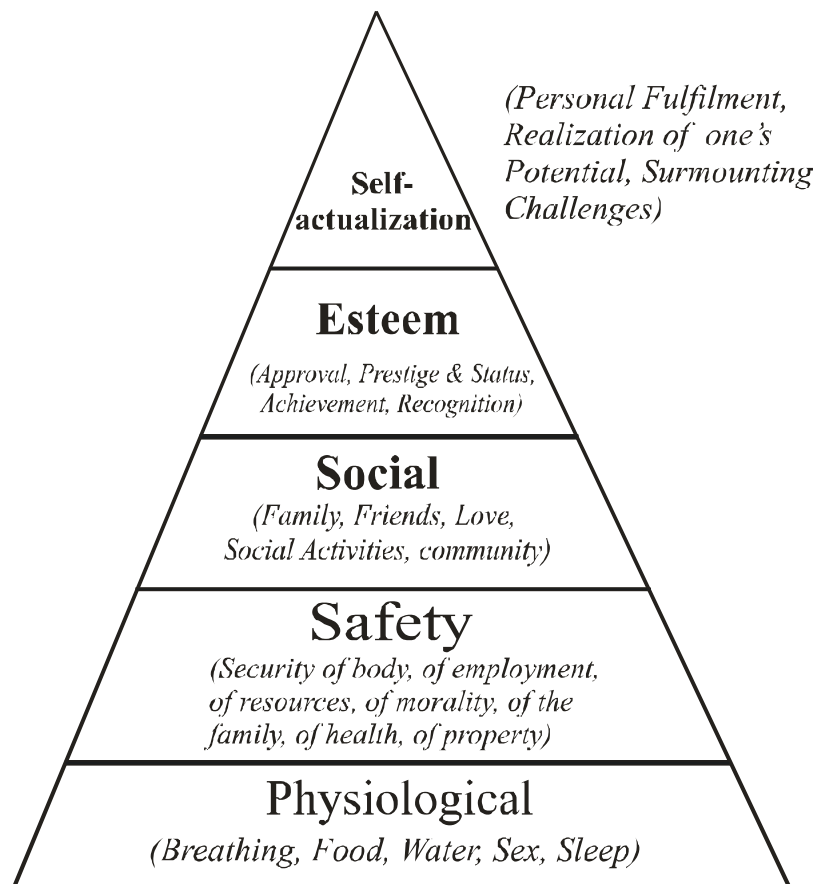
(Personal Fulfilment, Realization of one's Potential, Surmounting Challenges)

Self-actualization

Esteem
(Approval, Prestige & Status, Achievement, Recognition)

Social
(Family, Friends, Love, Social Activities, community)

Safety
(Security of body, of employment, of resources, of morality, of the family, of health, of property)

Physiological
(Breathing, Food, Water, Sex, Sleep)